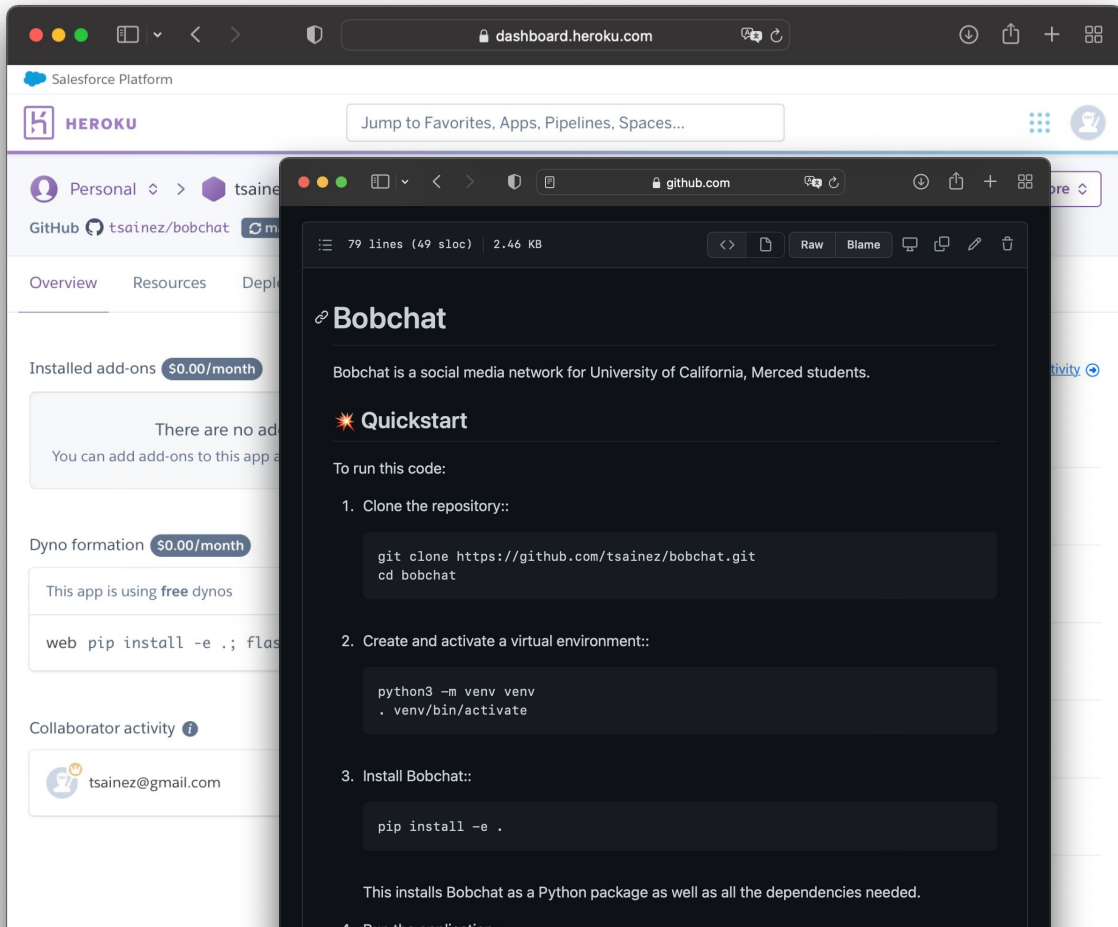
dashboard.heroku.com

Salesforce Platform

HEROKU

Jump to Favorites, Apps, Pipelines, Spaces...

Personal tsaine

GitHub tsainez/bobchat ma

Overview Resources Depl

Installed add-ons $0.00/month

There are no ad
You can add add-ons to this app a

Dyno formation $0.00/month

This app is using free dynos

web pip install -e .; flas

Collaborator activity

tsainez@gmail.com

ore

tivity

github.com

79 lines (49 sloc) | 2.46 KB

Raw Blame

Bobchat

Bobchat is a social media network for University of California, Merced students.

💥 Quickstart

To run this code:

1. Clone the repository::

```
git clone https://github.com/tsainez/bobchat.git
cd bobchat
```

2. Create and activate a virtual environment::

```
python3 -m venv venv
. venv/bin/activate
```

3. Install Bobchat::

```
pip install -e .
```

This installs Bobchat as a Python package as well as all the dependencies needed.

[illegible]